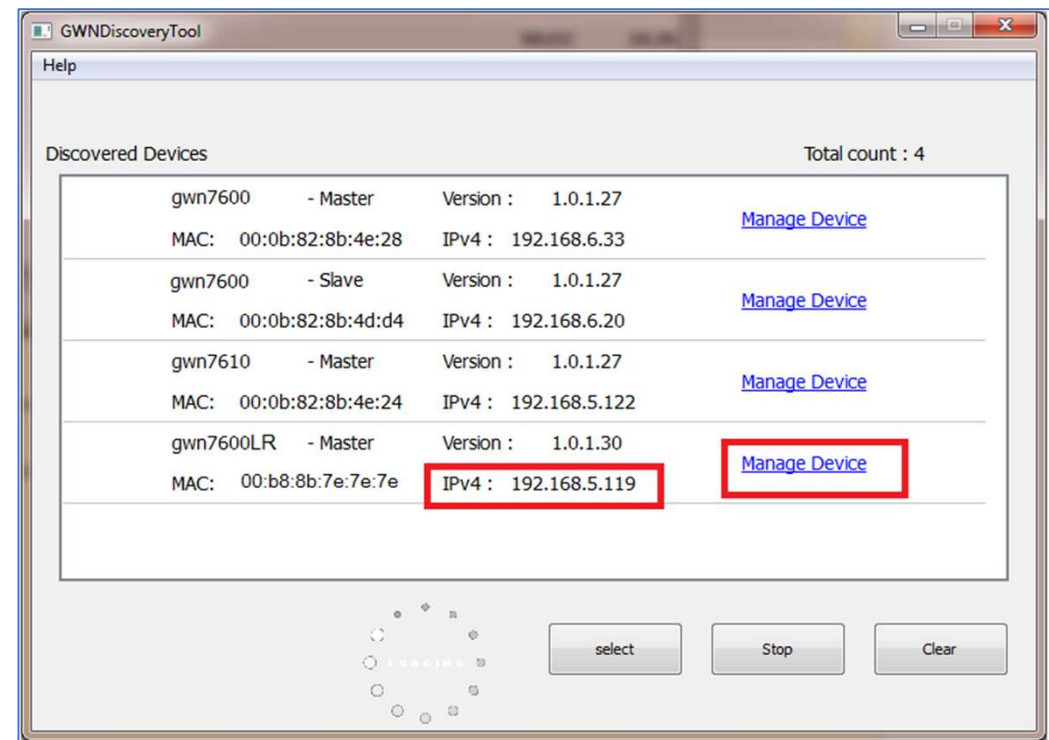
GWNDiscoveryTool

Help

Discovered Devices

Total count : 4

| | | |
|---|---|---|
| gwn7600 - Master | Version : 1.0.1.27 | Manage Device |
| MAC: 00:0b:82:8b:4e:28 | IPv4 : 192.168.6.33 | |
| gwn7600 - Slave | Version : 1.0.1.27 | Manage Device |
| MAC: 00:0b:82:8b:4d:d4 | IPv4 : 192.168.6.20 | |
| gwn7610 - Master | Version : 1.0.1.27 | Manage Device |
| MAC: 00:0b:82:8b:4e:24 | IPv4 : 192.168.5.122 | |
| gwn7600LR - Master | Version : 1.0.1.30 | Manage Device |
| MAC: 00:b8:8b:7e:7e:7e | IPv4 : 192.168.5.119 | |

LOADING

select

Stop

Clear